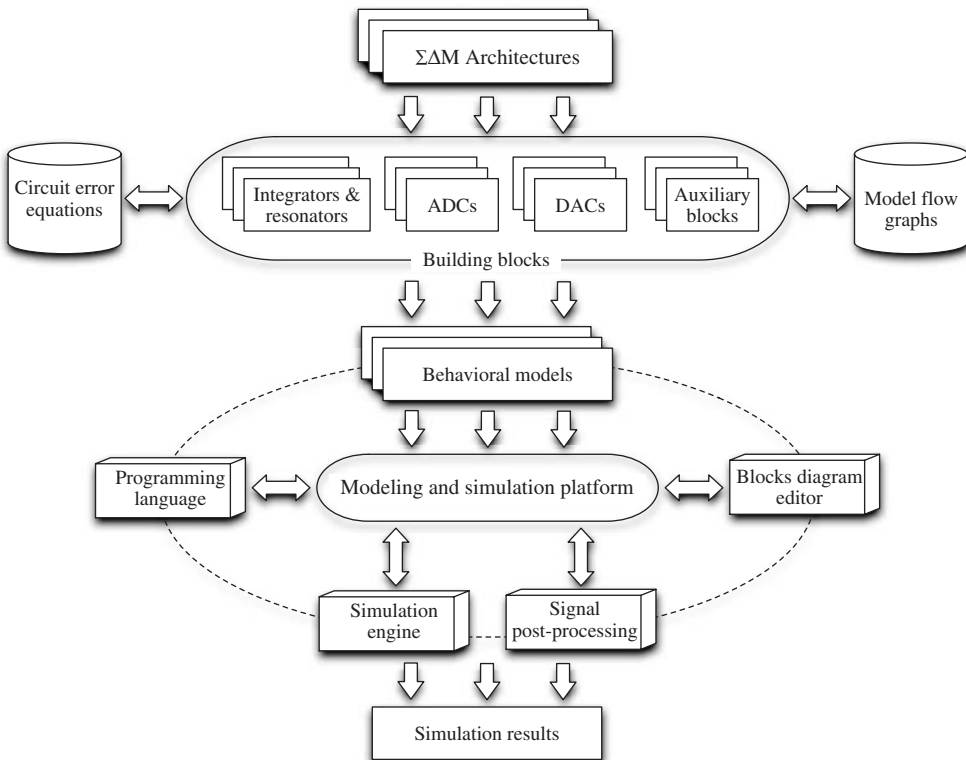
ΣΔM Architectures

Circuit error equations

Integrators & resonators

ADCs

DACs

Auxiliary blocks

Model flow graphs

Building blocks

Behavioral models

Programming language

Modeling and simulation platform

Blocks diagram editor

Simulation engine

Signal post-processing

Simulation results